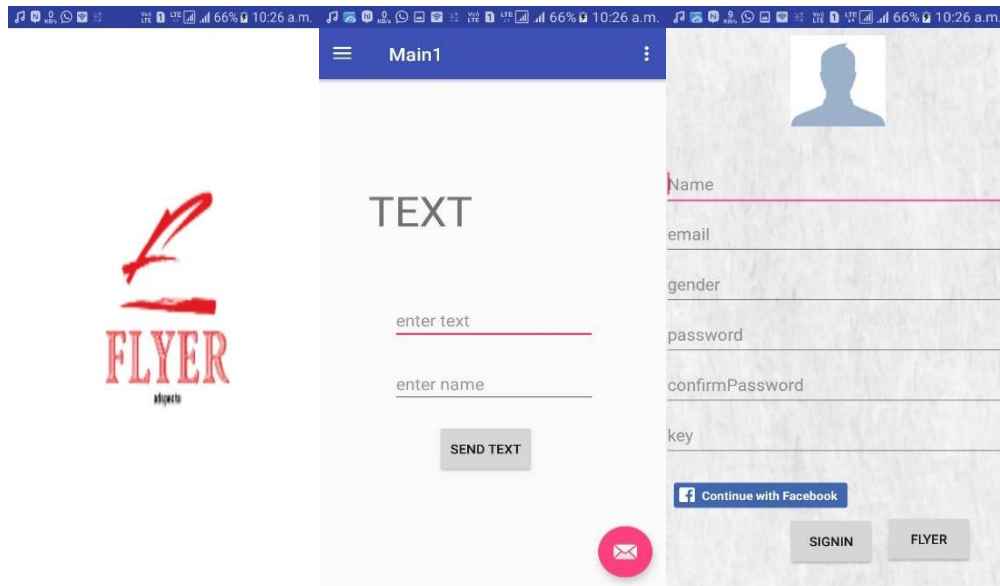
66% 10:26 a.m.

FLYER
adspecto

66% 10:26 a.m.

Main1

TEXT

enter text

enter name

SEND TEXT

66% 10:26 a.m.

Name

email

gender

password

confirmPassword

key

Continue with Facebook

SIGNIN

FLYER